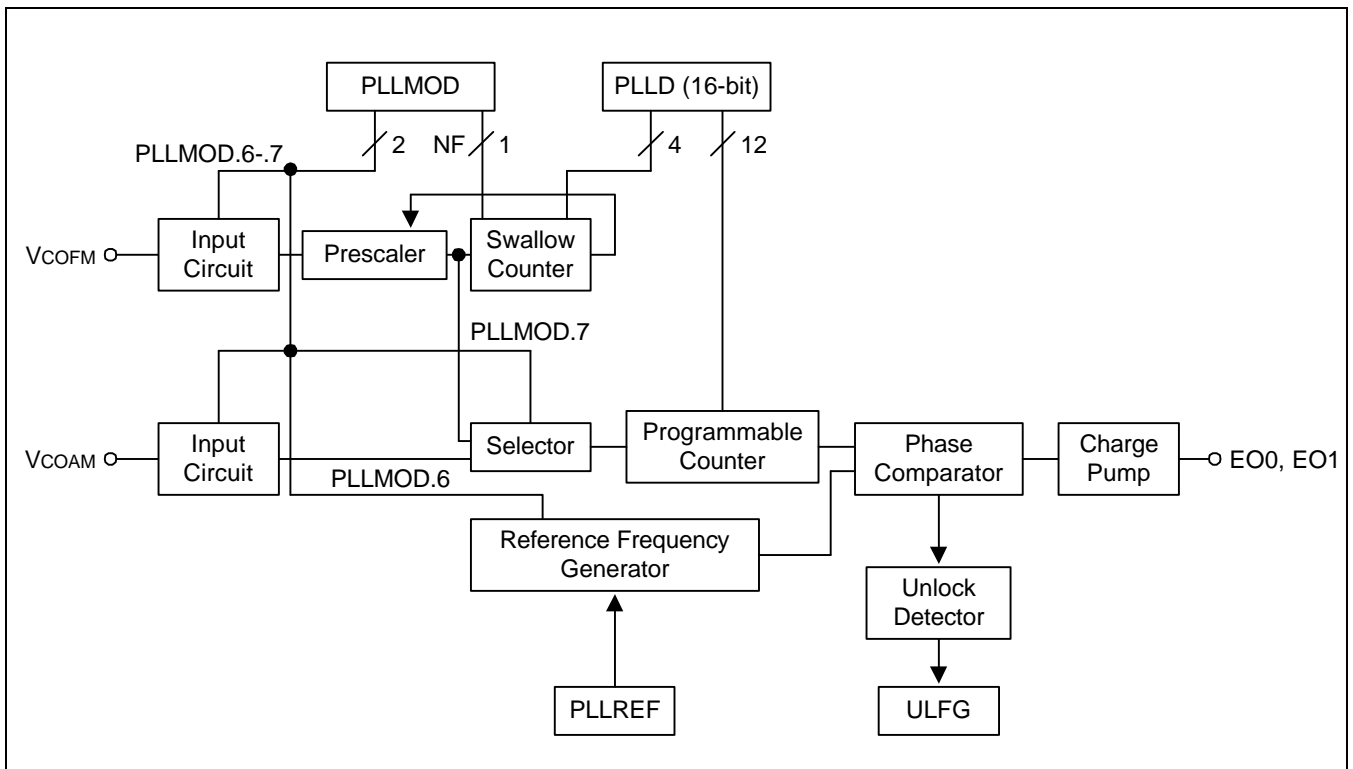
PLLMOD

PLLD (16-bit)

PLLMOD.6-.7

2

NF

1

4

12

VCOFM

Input Circuit

Prescaler

Swallow Counter

PLLMOD.7

VCOAM

Input Circuit

Selector

Programmable Counter

Phase Comparator

Charge Pump

EO0, EO1

PLLMOD.6

Reference Frequency Generator

Unlock Detector

PLLREF

ULFG